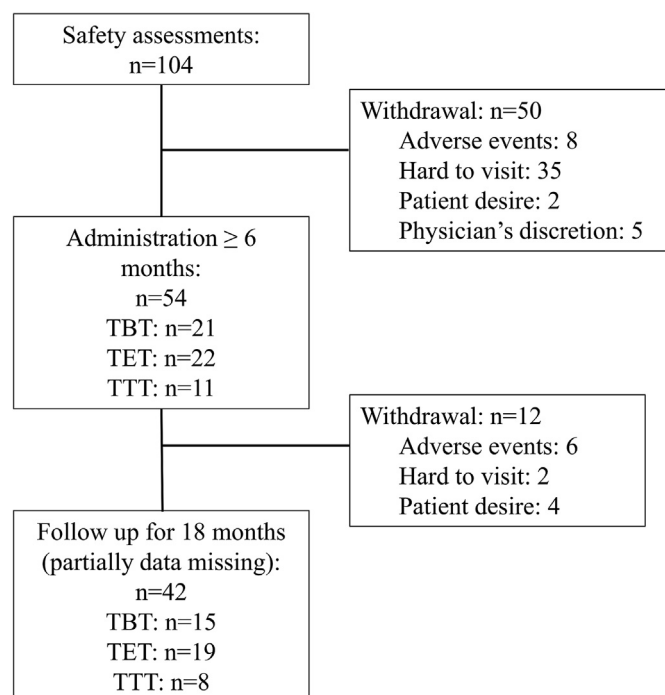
Safety assessments:
n=104

Withdrawal: n=50
Adverse events: 8
Hard to visit: 35
Patient desire: 2
Physician's discretion: 5

Administration ≥ 6 months:
n=54
TBT: n=21
TET: n=22
TTT: n=11

Withdrawal: n=12
Adverse events: 6
Hard to visit: 2
Patient desire: 4

Follow up for 18 months
(partially data missing):
n=42
TBT: n=15
TET: n=19
TTT: n=8